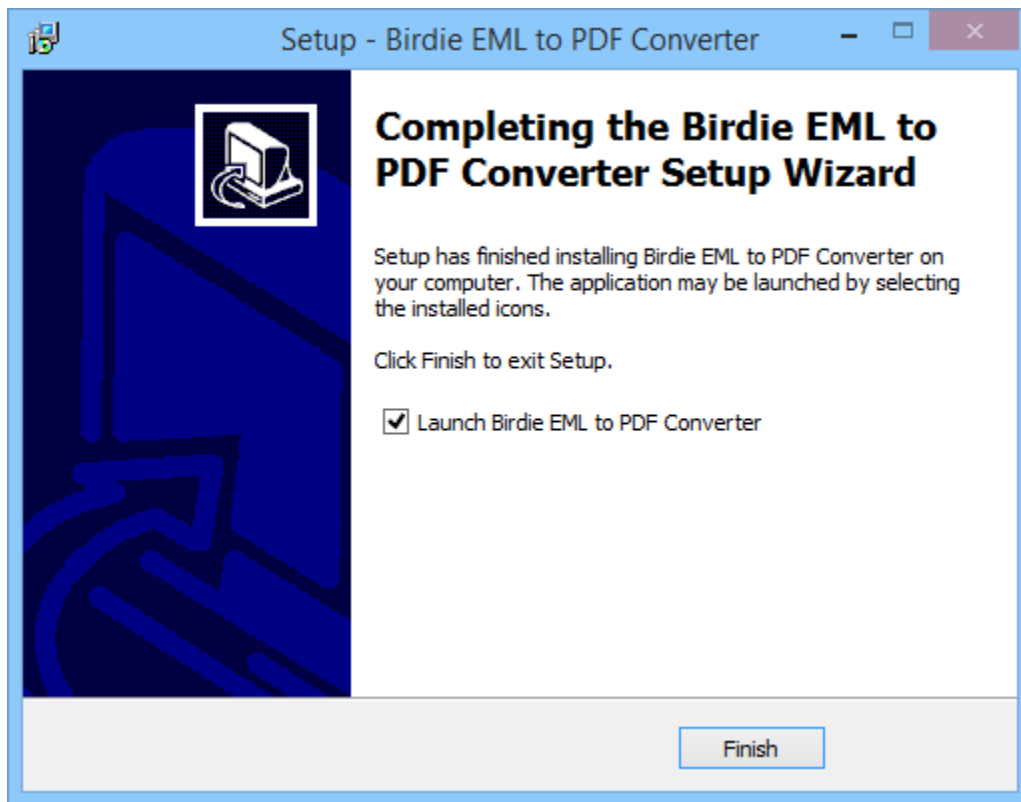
Setup - Birdie EML to PDF Converter

Completing the Birdie EML to PDF Converter Setup Wizard

Setup has finished installing Birdie EML to PDF Converter on your computer. The application may be launched by selecting the installed icons.

Click Finish to exit Setup.

Launch Birdie EML to PDF Converter

Finish